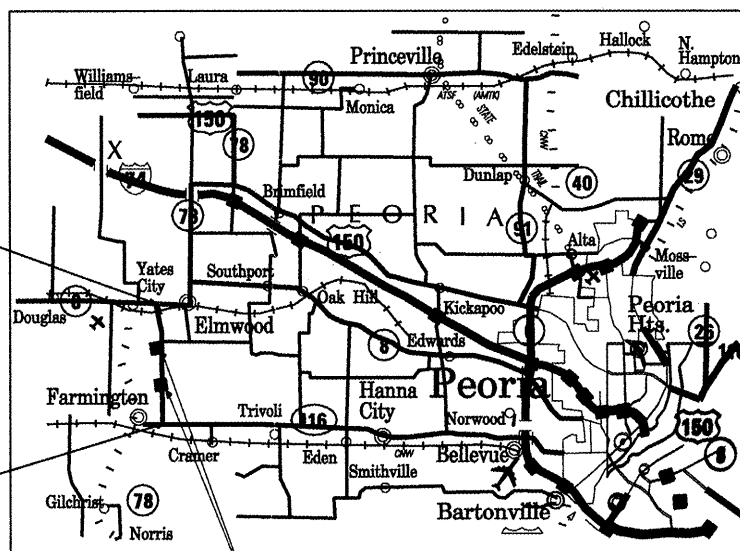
Princeville
Edelstein
Hallock
N. Hampton
Williamsfield
Laura
90
Monica
ATSF (AMTK) STATE
Chillicothe
150
78
Rome
X
74
Dunlap
40
29
Brimfield
PEORIA
78
150
91
Alta
Mossville
Yates City
Southport
8
Oak Hill
Kickapoo
Peoria Hts.
Douglas
Elmwood
8
Edwards
26
Hanna City
Peoria
Farmington
Trivoli
116
Norwood
150
CNW
Cramer
Eden
Smithville
Bellevue
8
Gilchrist
78
Norris
Bartonville